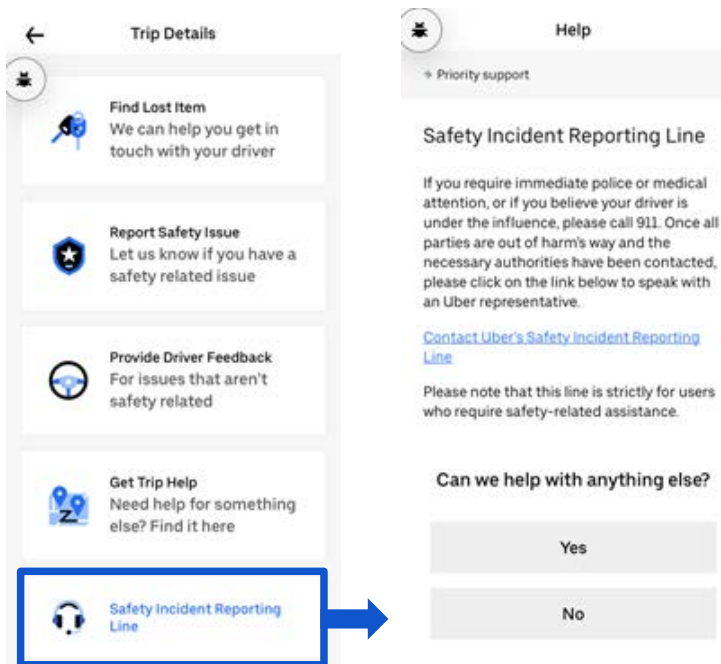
Trip Details

Find Lost Item
We can help you get in touch with your driver

Report Safety Issue
Let us know if you have a safety related issue

Provide Driver Feedback
For issues that aren't safety related

Get Trip Help
Need help for something else? Find it here

Safety Incident Reporting Line

Help

Priority support

Safety Incident Reporting Line

If you require immediate police or medical attention, or if you believe your driver is under the influence, please call 911. Once all parties are out of harm's way and the necessary authorities have been contacted, please click on the link below to speak with an Uber representative.

Contact Uber's Safety Incident Reporting Line

Please note that this line is strictly for users who require safety-related assistance.

Can we help with anything else?

Yes

No